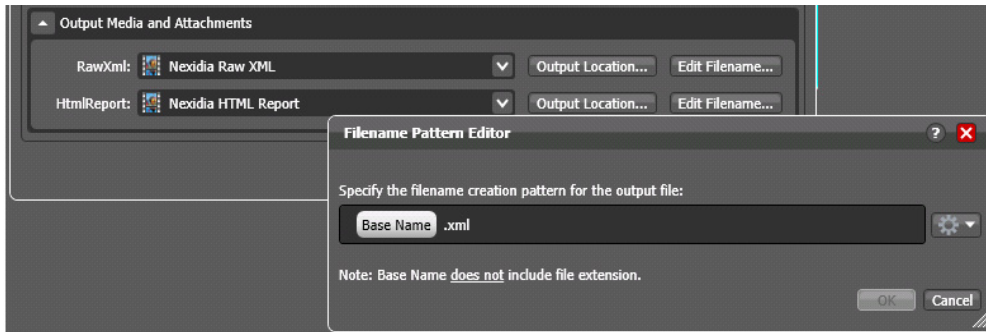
Output Media and Attachments

RawXml: Nexidia Raw XML Output Location... Edit Filename...

HtmlReport: Nexidia HTML Report Output Location... Edit Filename...

Filename Pattern Editor

?

Specify the filename creation pattern for the output file:

Base Name .xml

Note: Base Name does not include file extension.

OK Cancel